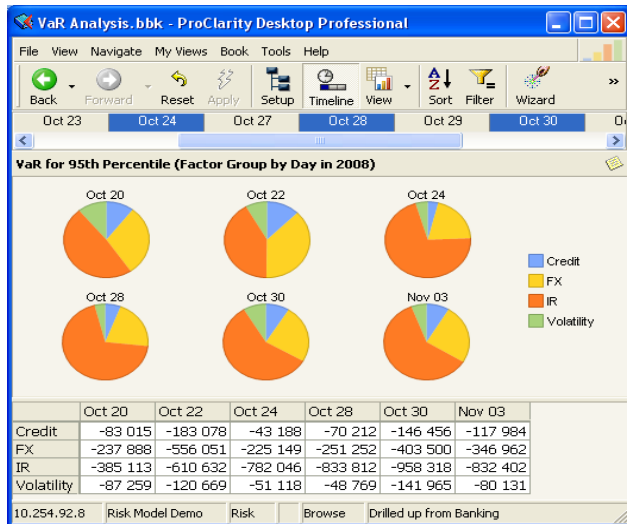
VaR Analysis.bbk - ProClarity Desktop Professional

File View Navigate My Views Book Tools Help

Back Forward Reset Apply Setup Timeline View Sort Filter Wizard »

Oct 23 Oct 24 Oct 27 Oct 28 Oct 29 Oct 30 O

VaR for 95th Percentile (Factor Group by Day in 2008)

Oct 20 Oct 22 Oct 24

Oct 28 Oct 30 Nov 03

Credit
FX
IR
Volatility

| | Oct 20 | Oct 22 | Oct 24 | Oct 28 | Oct 30 | Nov 03 |
|---|---|---|---|---|---|---|
| Credit | -83 015 | -183 078 | -43 188 | -70 212 | -146 456 | -117 984 |
| FX | -237 888 | -556 051 | -225 149 | -251 252 | -403 500 | -346 962 |
| IR | -385 113 | -610 632 | -782 046 | -833 812 | -958 318 | -832 402 |
| Volatility | -87 259 | -120 669 | -51 118 | -48 769 | -141 965 | -80 131 |

10.254.92.8 Risk Model Demo Risk Browse Drilled up from Banking